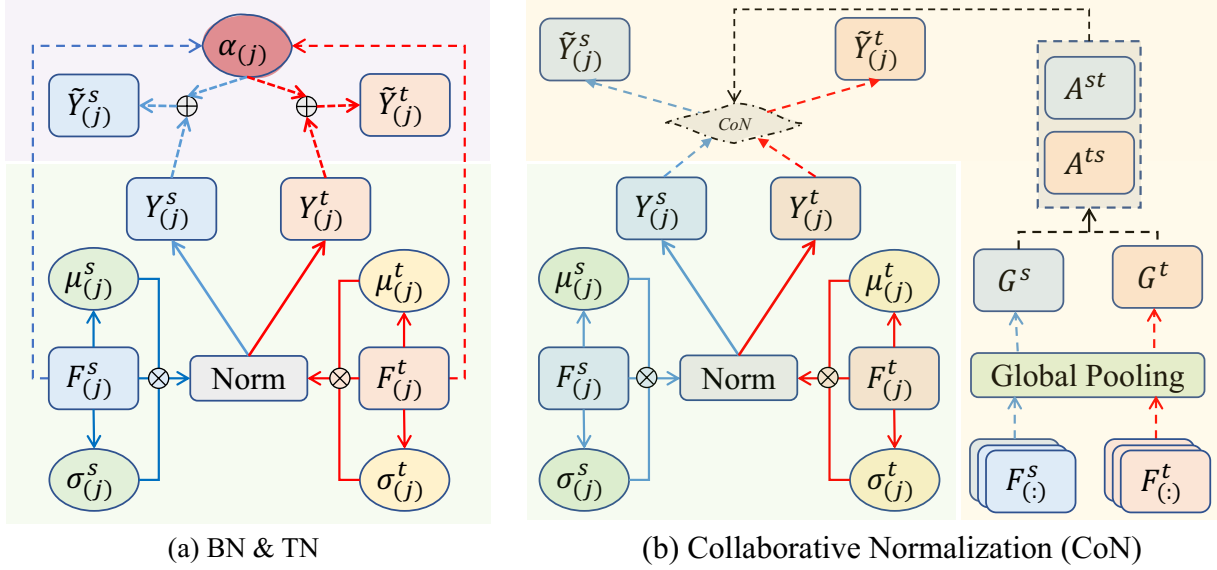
$\alpha_{(j)}$

$\tilde{Y}^s_{(j)}$ $\oplus$ $\oplus$ $\tilde{Y}^t_{(j)}$

$Y^s_{(j)}$ $Y^t_{(j)}$

$\mu^s_{(j)}$ $\mu^t_{(j)}$

$F^s_{(j)}$ $\otimes$ Norm $\otimes$ $F^t_{(j)}$

$\sigma^s_{(j)}$ $\sigma^t_{(j)}$

(a) BN & TN

$\tilde{Y}^s_{(j)}$ $\tilde{Y}^t_{(j)}$

$A^{st}$

$A^{ts}$

CoN

$Y^s_{(j)}$ $Y^t_{(j)}$

$\mu^s_{(j)}$ $\mu^t_{(j)}$

$G^s$ $G^t$

$F^s_{(j)}$ $\otimes$ Norm $\otimes$ $F^t_{(j)}$

Global Pooling

$\sigma^s_{(j)}$ $\sigma^t_{(j)}$

$F^s_{(:)}$ $F^t_{(:)}$

(b) Collaborative Normalization (CoN)